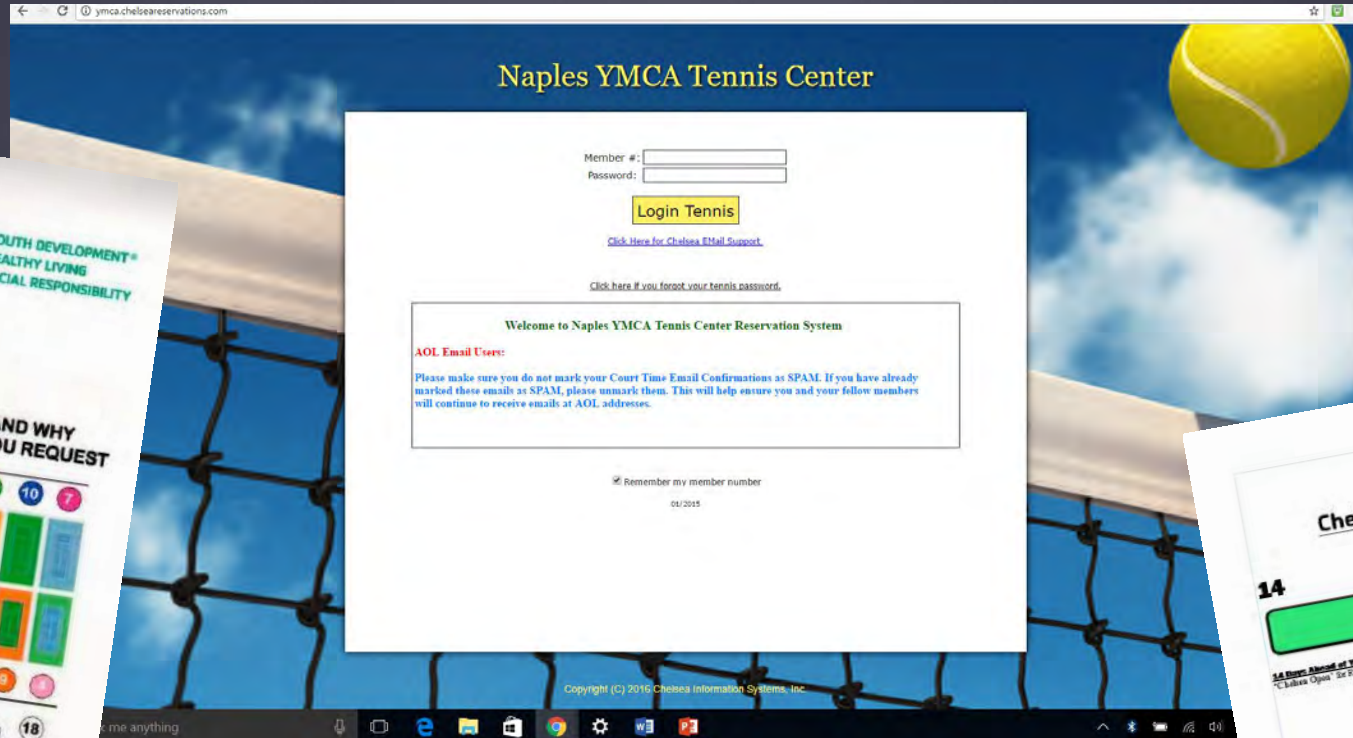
ymca.chelseareservations.com

Naples YMCA Tennis Center

Member #:
Password:

Login Tennis

Click Here for Chelsea EMail Support

Click here if you forgot your tennis password.

Welcome to Naples YMCA Tennis Center Reservation System

AOL Email Users:

Please make sure you do not mark your Court Time Email Confirmations as SPAM. If you have already marked these emails as SPAM, please unmark them. This will help ensure you and your fellow members will continue to receive emails at AOL addresses.

Remember my member number

01/2015

Copyright (C) 2016 Chelsea Information Systems, Inc.

OUTH DEVELOPMENT
EALTHY LIVING
CIAL RESPONSIBILITY

AND WHY
OU REQUEST

10
7
18

k me anything

Che
14
14 Days Ahead of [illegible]
"Chelsea Open" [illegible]